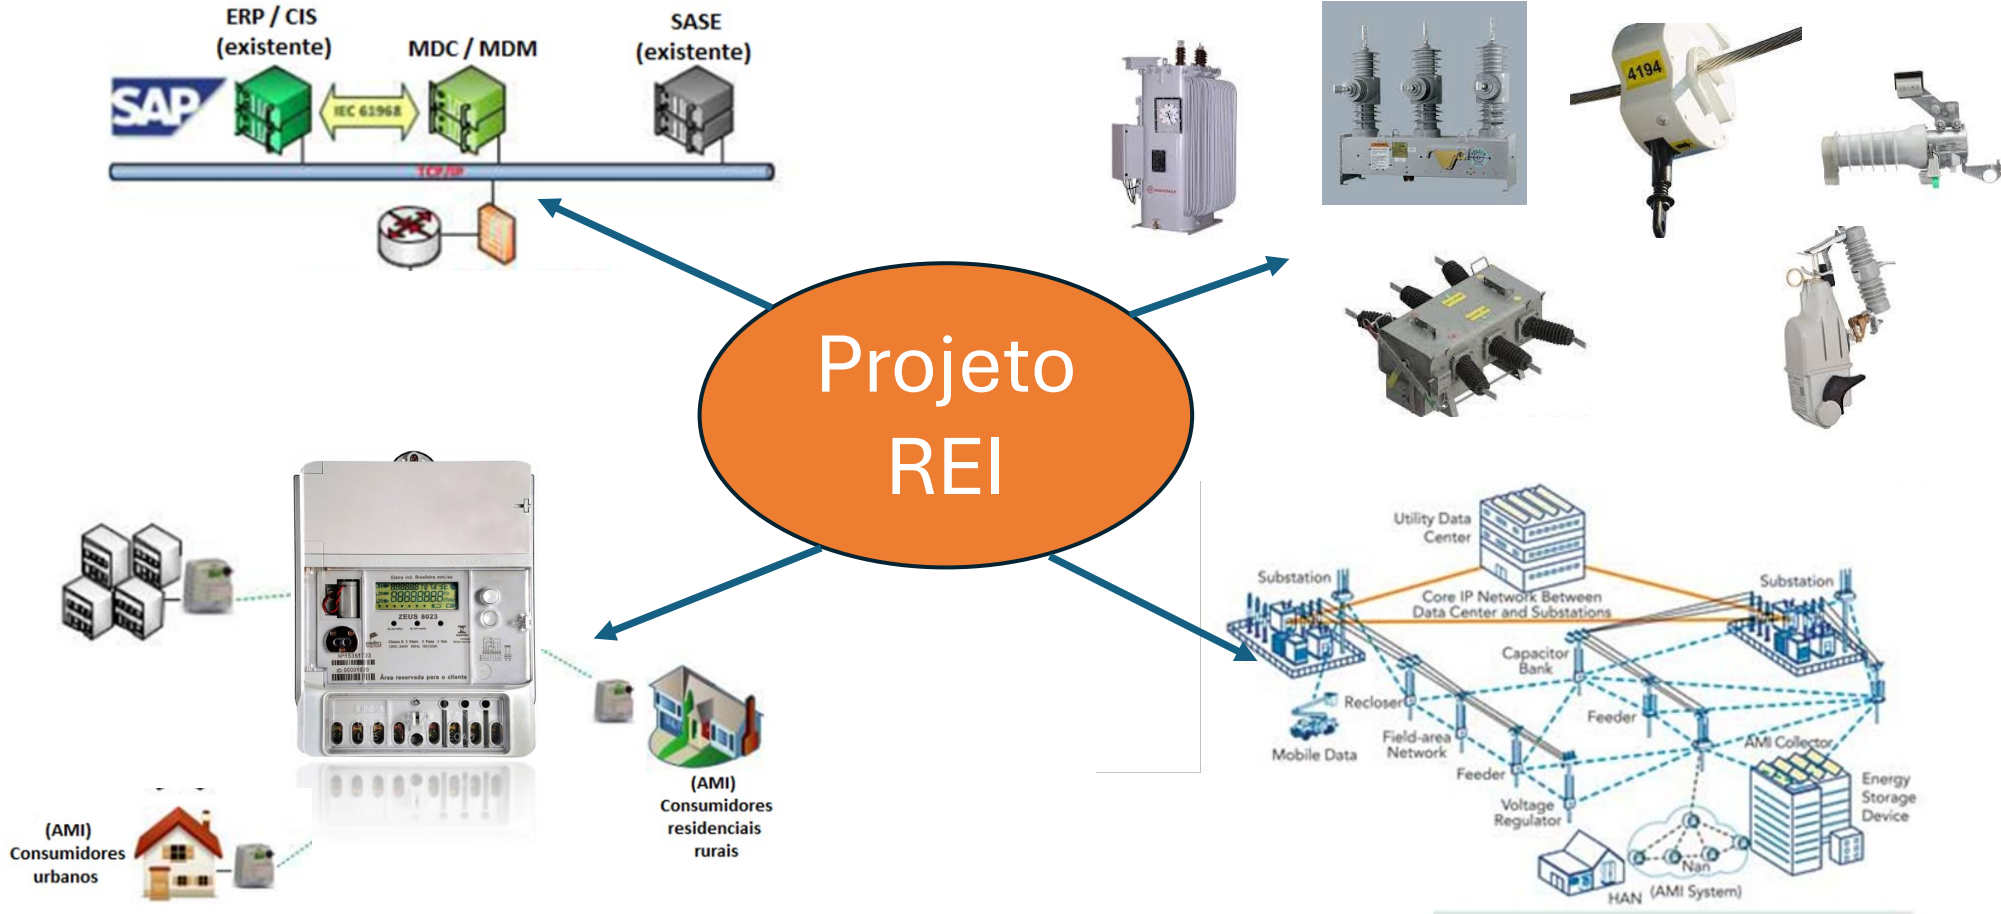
ERP / CIS (existente)

MDC / MDM

SASE (existente)

SAP

IEC 61968

TCP/IP

4194

Projeto REI

ZEUS 8023

Área reservada para o cliente

(AMI) Consumidores residenciais rurais

(AMI) Consumidores urbanos

Utility Data Center

Substation

Substation

Core IP Network Between Data Center and Substations

Capacitor Bank

Recloser

Feeder

Mobile Data

Field-area Network

AMI Collector

Feeder

Energy Storage Device

Voltage Regulator

Nan

HAN

(AMI System)